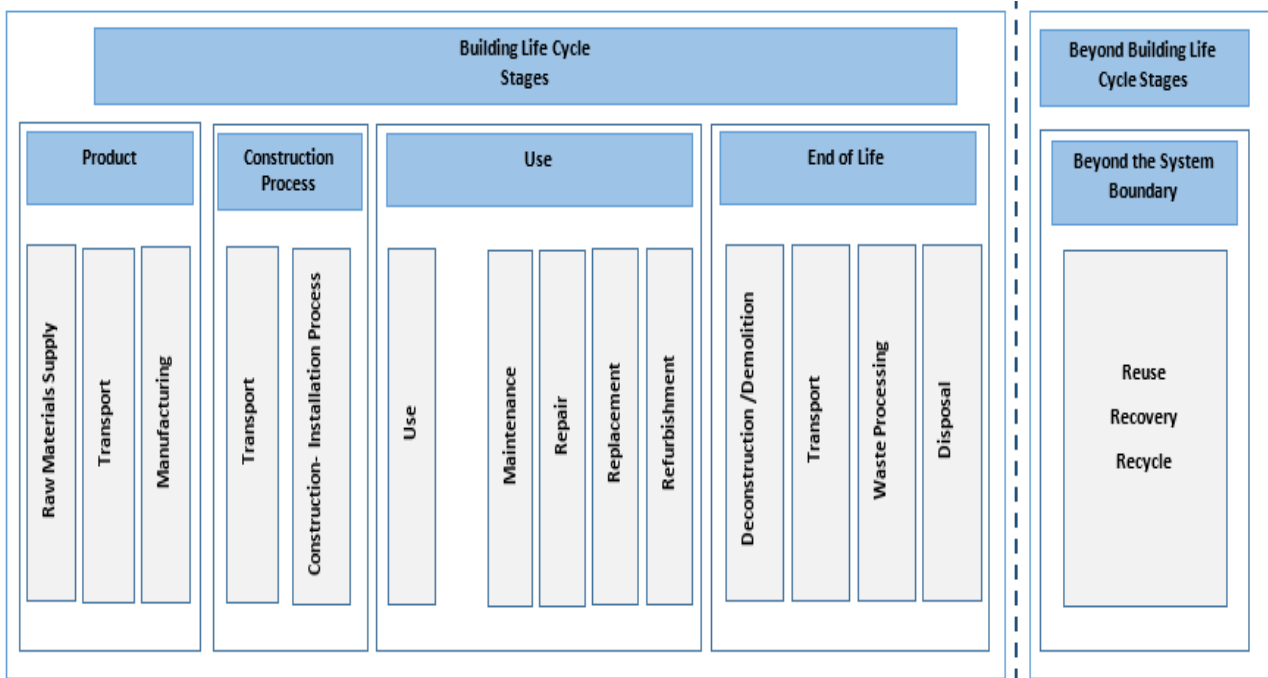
Building Life Cycle Stages

Product

Raw Materials Supply

Transport

Manufacturing

Construction Process

Transport

Construction- Installation Process

Use

Use

Maintenance

Repair

Replacement

Refurbishment

End of Life

Deconstruction /Demolition

Transport

Waste Processing

Disposal

Beyond Building Life Cycle Stages

Beyond the System Boundary

Reuse

Recovery

Recycle